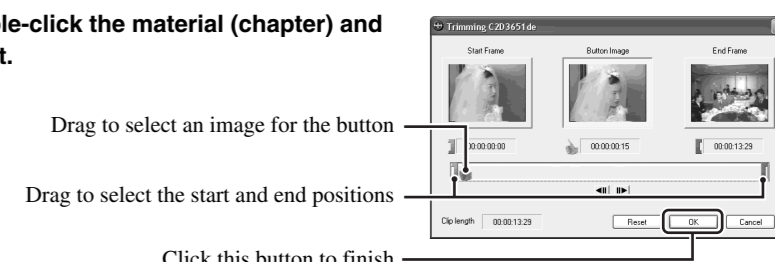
le-click the material (chapter) and t.

Trimming C2D3651de

Start Frame

Button Image

End Frame

Drag to select an image for the button

00:00:00:00

00:00:00:15

00:00:13:29

Drag to select the start and end positions

Clip length 00:00:13:29

Reset

OK

Cancel

Click this button to finish